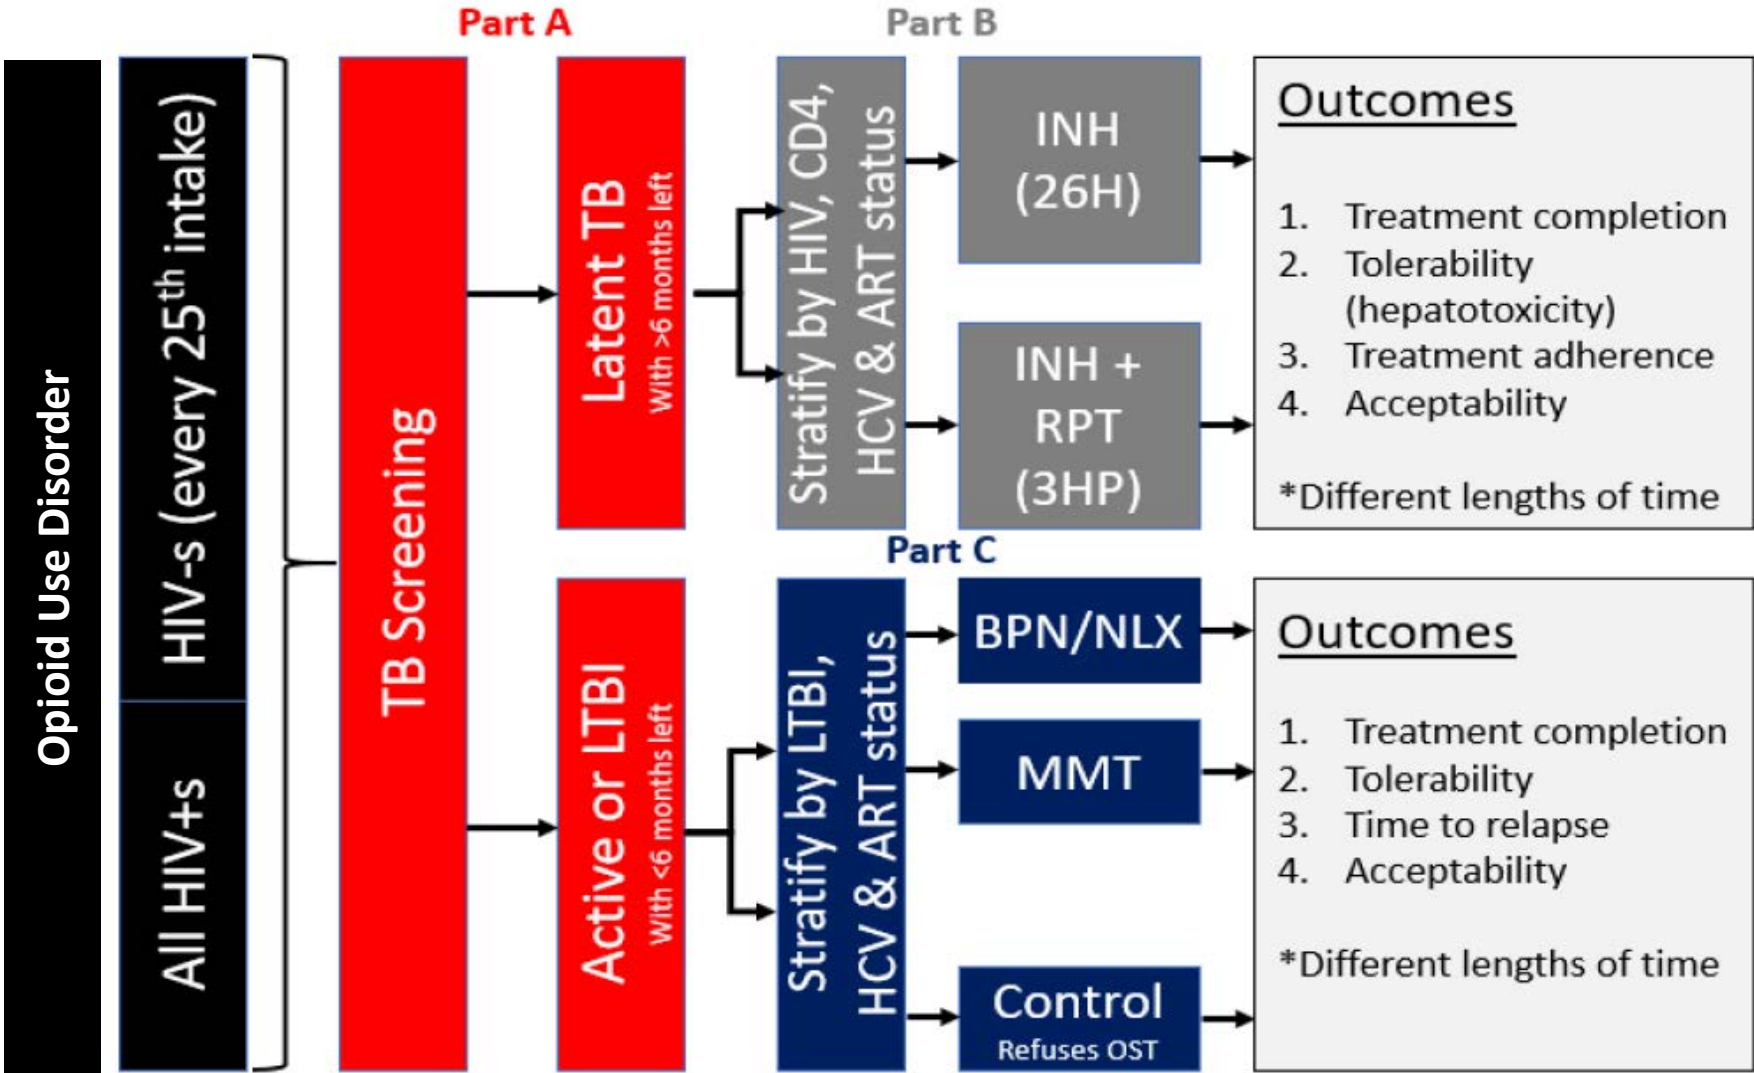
Part A

Part B

Opioid Use Disorder

HIV-s (every $25^{th}$ intake)

All HIV+s

TB Screening

Latent TB
With >6 months left

Stratify by HIV, CD4, HCV & ART status

INH (26H)

INH + RPT (3HP)

Outcomes

1. Treatment completion
2. Tolerability (hepatotoxicity)
3. Treatment adherence
4. Acceptability

*Different lengths of time

Part C

Active or LTBI
With <6 months left

Stratify by LTBI, HCV & ART status

BPN/NLX

MMT

Control
Refuses OST

Outcomes

1. Treatment completion
2. Tolerability
3. Time to relapse
4. Acceptability

*Different lengths of time